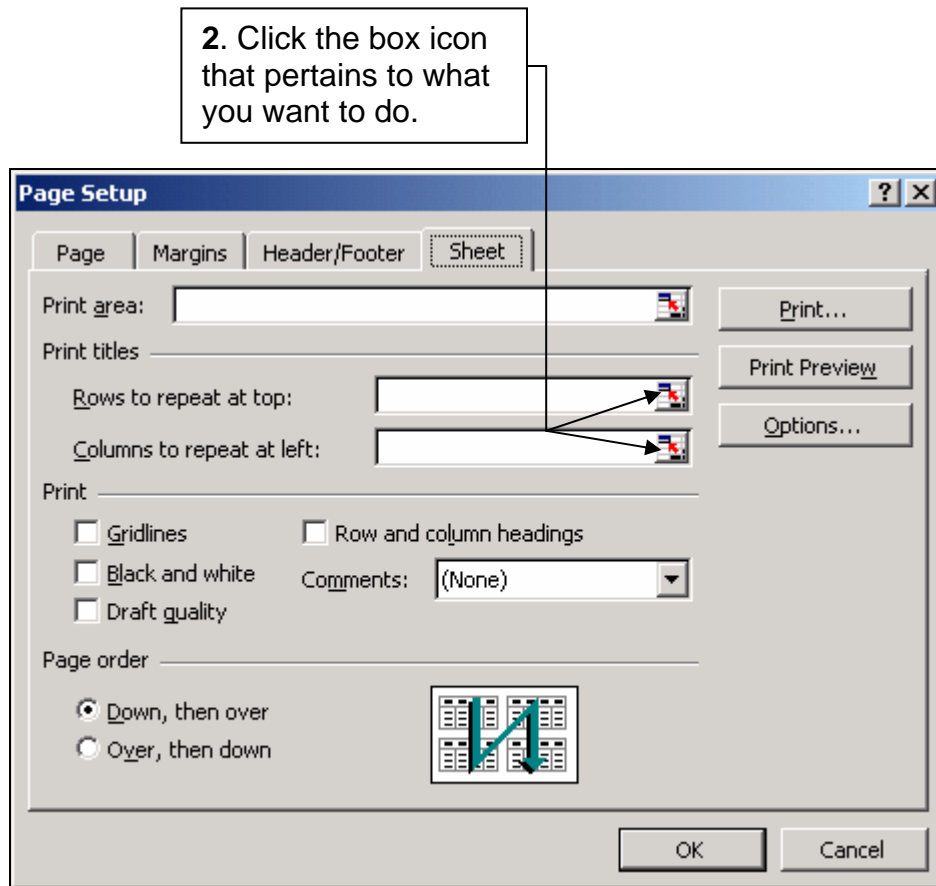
**2**. Click the box icon that pertains to what you want to do.

Page Setup

?

X

Page

Margins

Header/Footer

Sheet

Print area:

Print...

Print titles

Print Preview

Rows to repeat at top:

Options...

Columns to repeat at left:

Print

Gridlines

Row and column headings

Black and white

Comments:

(None)

Draft quality

Page order

Down, then over

Over, then down

OK

Cancel